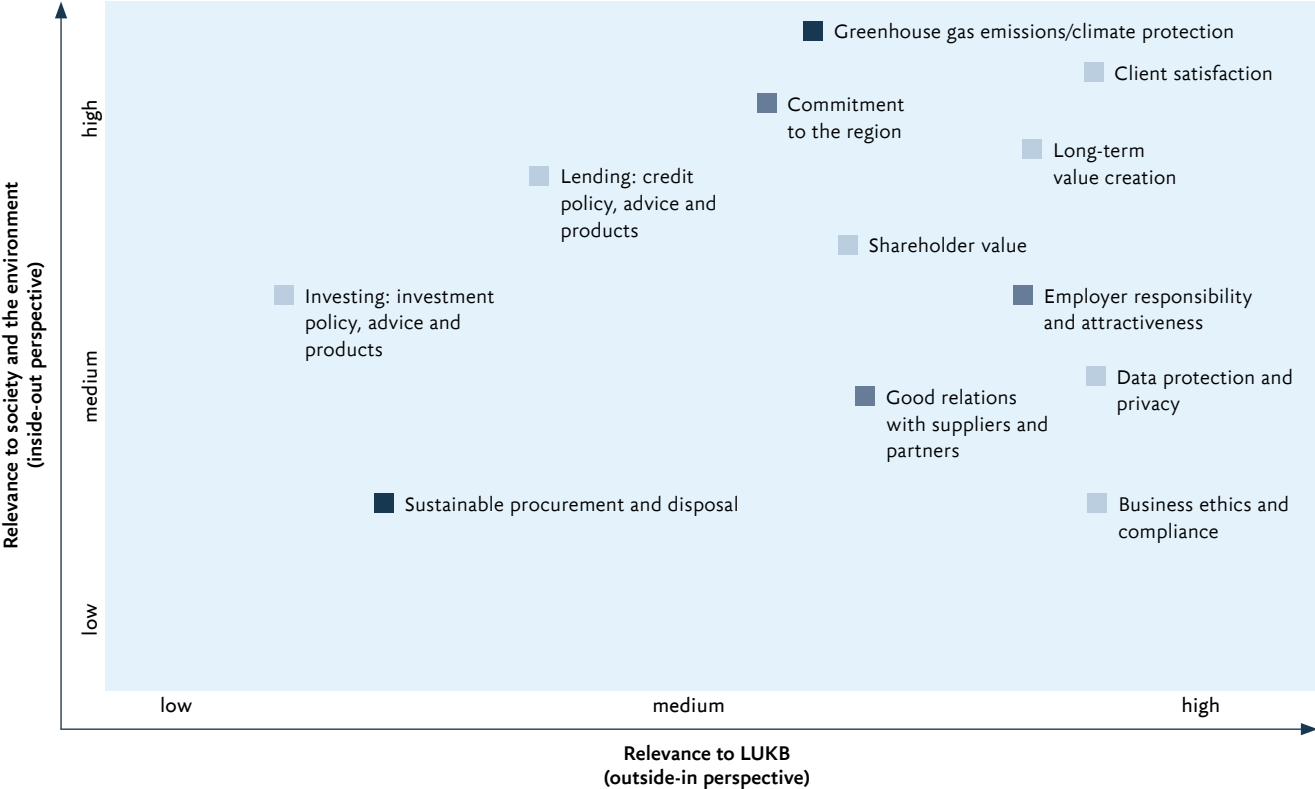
Relevance to society and the environment (inside-out perspective)

high

medium

low

Greenhouse gas emissions/climate protection

Client satisfaction

Commitment to the region

Long-term value creation

Lending: credit policy, advice and products

Shareholder value

Investing: investment policy, advice and products

Employer responsibility and attractiveness

Data protection and privacy

Good relations with suppliers and partners

Sustainable procurement and disposal

Business ethics and compliance

low

medium

high

Relevance to LUKB (outside-in perspective)